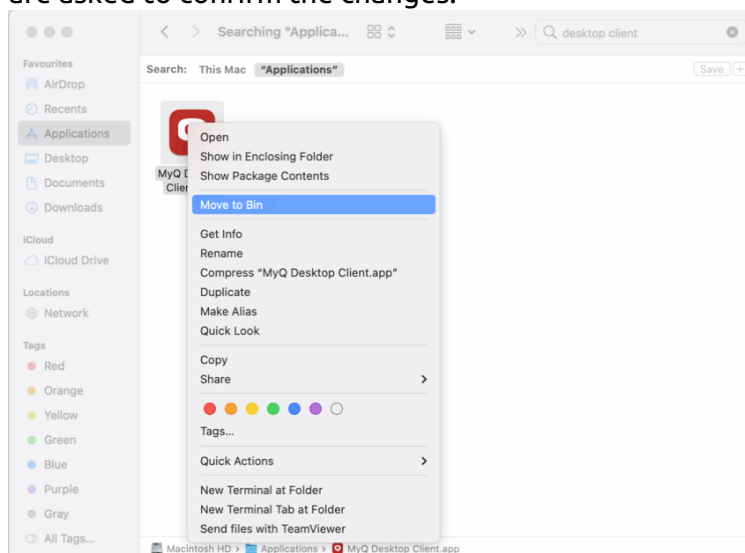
are asked to confirm the changes.

Searching "Applica...

desktop client

Favourites
AirDrop
Recents
Applications
Desktop
Documents
Downloads

iCloud
iCloud Drive

Locations
Network

Tags
Red
Orange
Yellow
Green
Blue
Purple
Gray
All Tags...

Search: This Mac "Applications"

Save

MyQ D
Clien

Open
Show in Enclosing Folder
Show Package Contents
Move to Bin
Get Info
Rename
Compress "MyQ Desktop Client.app"
Duplicate
Make Alias
Quick Look
Copy
Share
Tags...
Quick Actions
New Terminal at Folder
New Terminal Tab at Folder
Send files with TeamViewer

Macintosh HD > Applications > MyQ Desktop Client.app